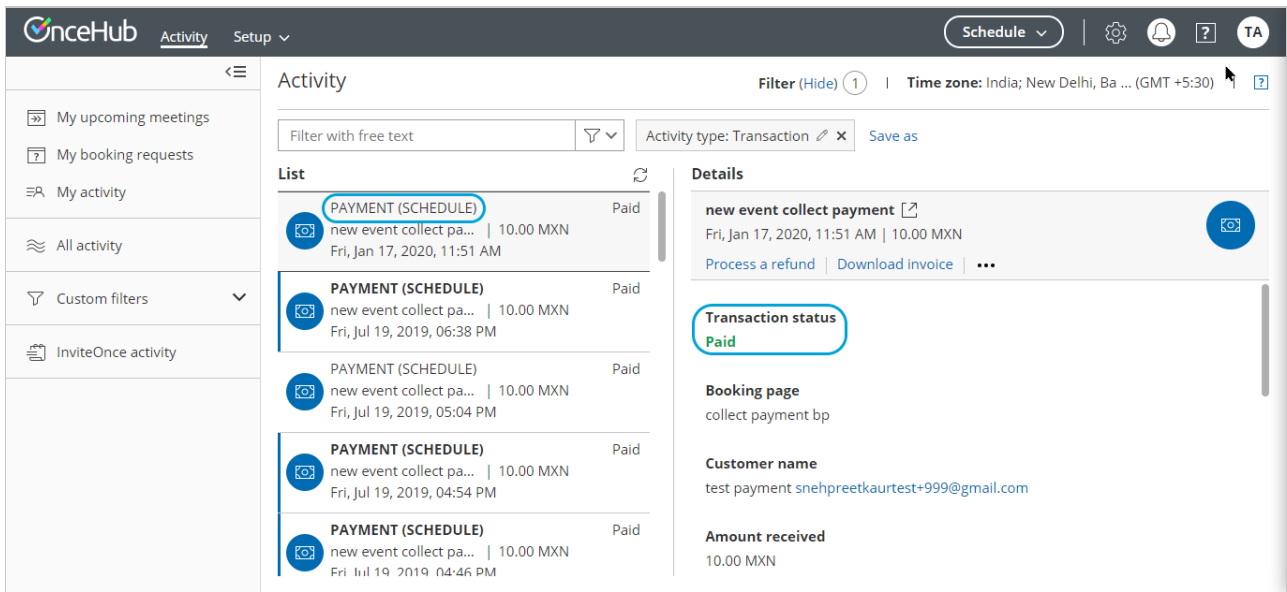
OnceHub Activity Setup

Schedule

TA

My upcoming meetings
My booking requests
My activity
All activity
Custom filters
InviteOnce activity

Activity

Filter (Hide) 1 | Time zone: India; New Delhi, Ba ... (GMT +5:30)

Filter with free text

Activity type: Transaction ×

Save as

List

PAYMENT (SCHEDULE) Paid
new event collect pa... | 10.00 MXN
Fri, Jan 17, 2020, 11:51 AM

PAYMENT (SCHEDULE) Paid
new event collect pa... | 10.00 MXN
Fri, Jul 19, 2019, 06:38 PM

PAYMENT (SCHEDULE) Paid
new event collect pa... | 10.00 MXN
Fri, Jul 19, 2019, 05:04 PM

PAYMENT (SCHEDULE) Paid
new event collect pa... | 10.00 MXN
Fri, Jul 19, 2019, 04:54 PM

PAYMENT (SCHEDULE) Paid
new event collect pa... | 10.00 MXN
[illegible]

Details

new event collect payment
Fri, Jan 17, 2020, 11:51 AM | 10.00 MXN
Process a refund | Download invoice | •••

Transaction status
Paid

Booking page
collect payment bp

Customer name
test payment snehpreetkaurtest+999@gmail.com

Amount received
10.00 MXN